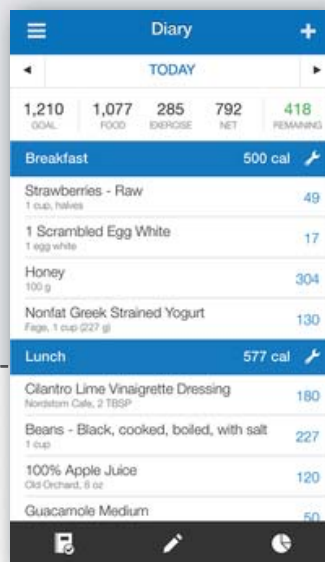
Diary

TODAY

1,210 GOAL
1,077 FOOD
285 EXERCISE
792 NET
418 REMAINING

Breakfast 500 cal

Strawberries - Raw
1 cup, halves
49

1 Scrambled Egg White
1 egg white
17

Honey
100 g
304

Nonfat Greek Strained Yogurt
Fage, 1 cup (227 g)
130

Lunch 577 cal

Cilantro Lime Vinaigrette Dressing
Nordstom Cafe, 2 TBSP
180

Beans - Black, cooked, boiled, with salt
1 cup
227

100% Apple Juice
Old Orchard, 8 oz
120

Guacamole Medium
50